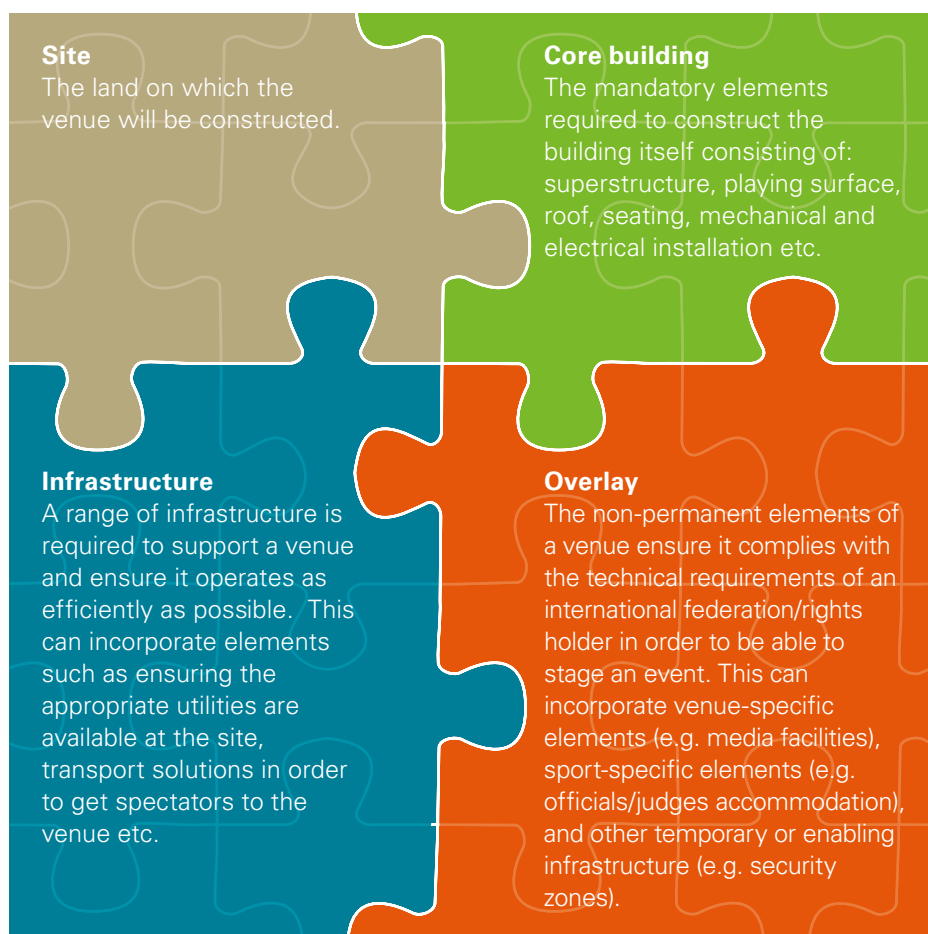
**Site**
The land on which the venue will be constructed.

**Core building**
The mandatory elements required to construct the building itself consisting of: superstructure, playing surface, roof, seating, mechanical and electrical installation etc.

**Infrastructure**
A range of infrastructure is required to support a venue and ensure it operates as efficiently as possible. This can incorporate elements such as ensuring the appropriate utilities are available at the site, transport solutions in order to get spectators to the venue etc.

**Overlay**
The non-permanent elements of a venue ensure it complies with the technical requirements of an international federation/rights holder in order to be able to stage an event. This can incorporate venue-specific elements (e.g. media facilities), sport-specific elements (e.g. officials/judges accommodation), and other temporary or enabling infrastructure (e.g. security zones).